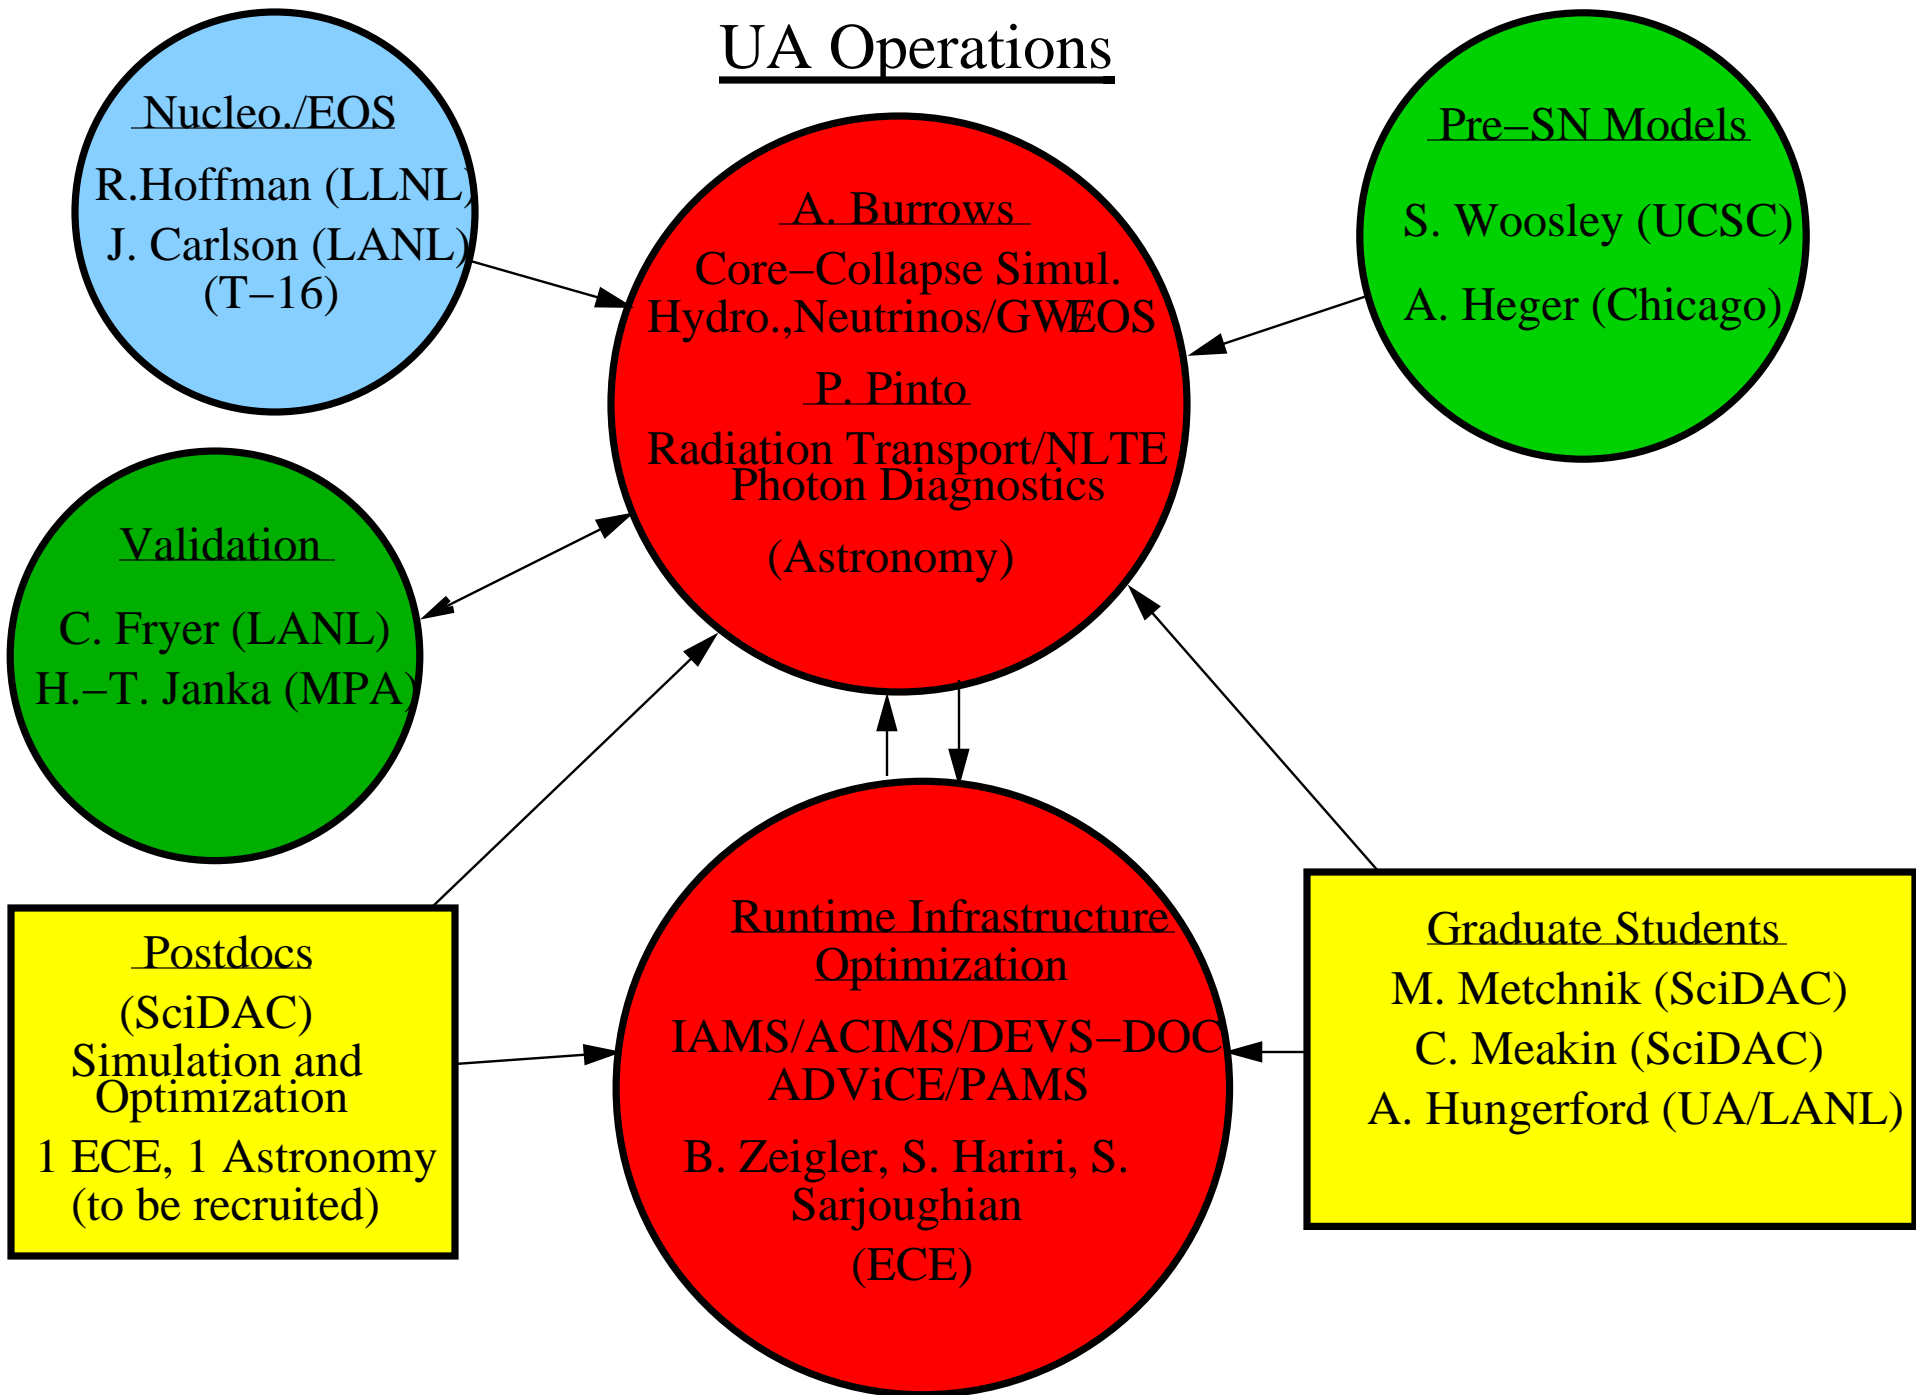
UA Operations

Nucleo./EOS
R.Hoffman (LLNL)
J. Carlson (LANL)
(T–16)

A. Burrows
Core–Collapse Simul.
Hydro.,Neutrinos/GW/EOS
P. Pinto
Radiation Transport/NLTE
Photon Diagnostics
(Astronomy)

Pre–SN Models
S. Woosley (UCSC)
A. Heger (Chicago)

Validation
C. Fryer (LANL)
H.–T. Janka (MPA)

Postdocs
(SciDAC)
Simulation and Optimization
1 ECE, 1 Astronomy
(to be recruited)

Runtime Infrastructure
Optimization
IAMS/ACIMS/DEVS–DOC
ADViCE/PAMS
B. Zeigler, S. Hariri, S. Sarjoughian
(ECE)

Graduate Students
M. Metchnik (SciDAC)
C. Meakin (SciDAC)
A. Hungerford (UA/LANL)